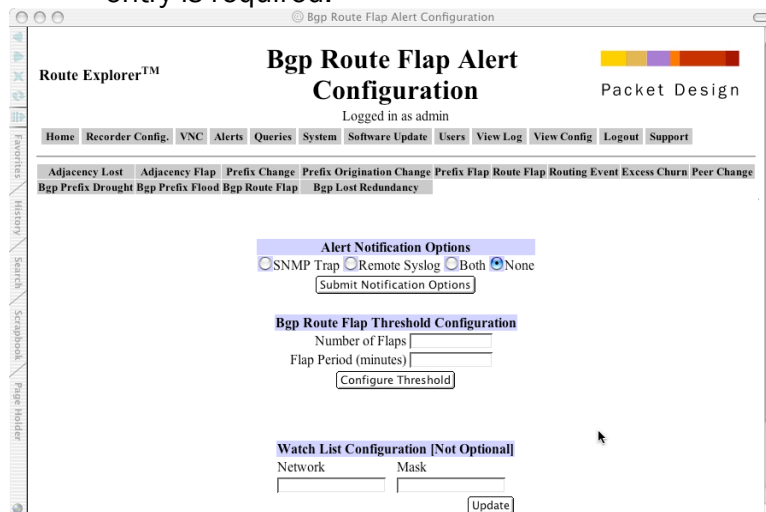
entry is required.

Bgp Route Flap Alert Configuration

Route Explorer$^{TM}$

Bgp Route Flap Alert Configuration

Packet Design

Logged in as admin

Home | Recorder Config. | VNC | Alerts | Queries | System | Software Update | Users | View Log | View Config | Logout | Support

Adjacency Lost | Adjacency Flap | Prefix Change | Prefix Origination Change | Prefix Flap | Route Flap | Routing Event | Excess Churn | Peer Change | Bgp Prefix Drought | Bgp Prefix Flood | Bgp Route Flap | Bgp Lost Redundancy

Favorites | History | Search | Scrapbook | Page Holder

Alert Notification Options

SNMP Trap  Remote Syslog  Both  None

Submit Notification Options

Bgp Route Flap Threshold Configuration

Number of Flaps

Flap Period (minutes)

Configure Threshold

Watch List Configuration [Not Optional]

Network  Mask

Update